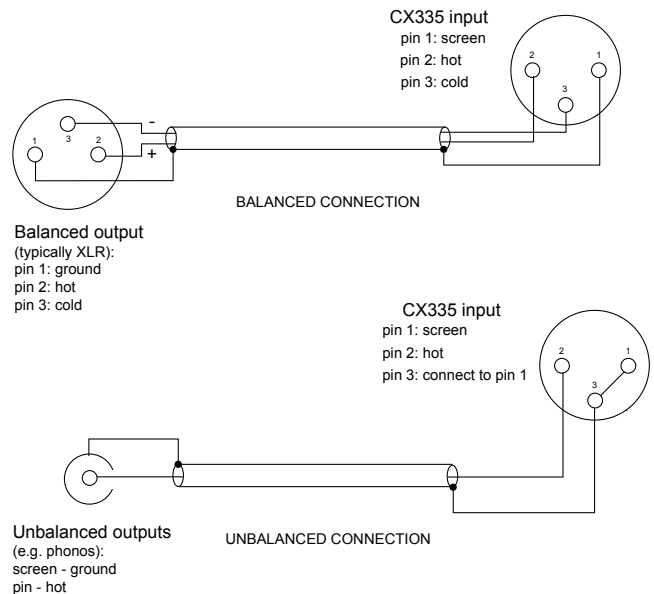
CX335 input
pin 1: screen
pin 2: hot
pin 3: cold

2 1
3

3
1 2
-
+

BALANCED CONNECTION

Balanced output
(typically XLR):
pin 1: ground
pin 2: hot
pin 3: cold

CX335 input
pin 1: screen
pin 2: hot
pin 3: connect to pin 1

2 1
3

Unbalanced outputs
(e.g. phonos):
screen - ground
pin - hot

UNBALANCED CONNECTION